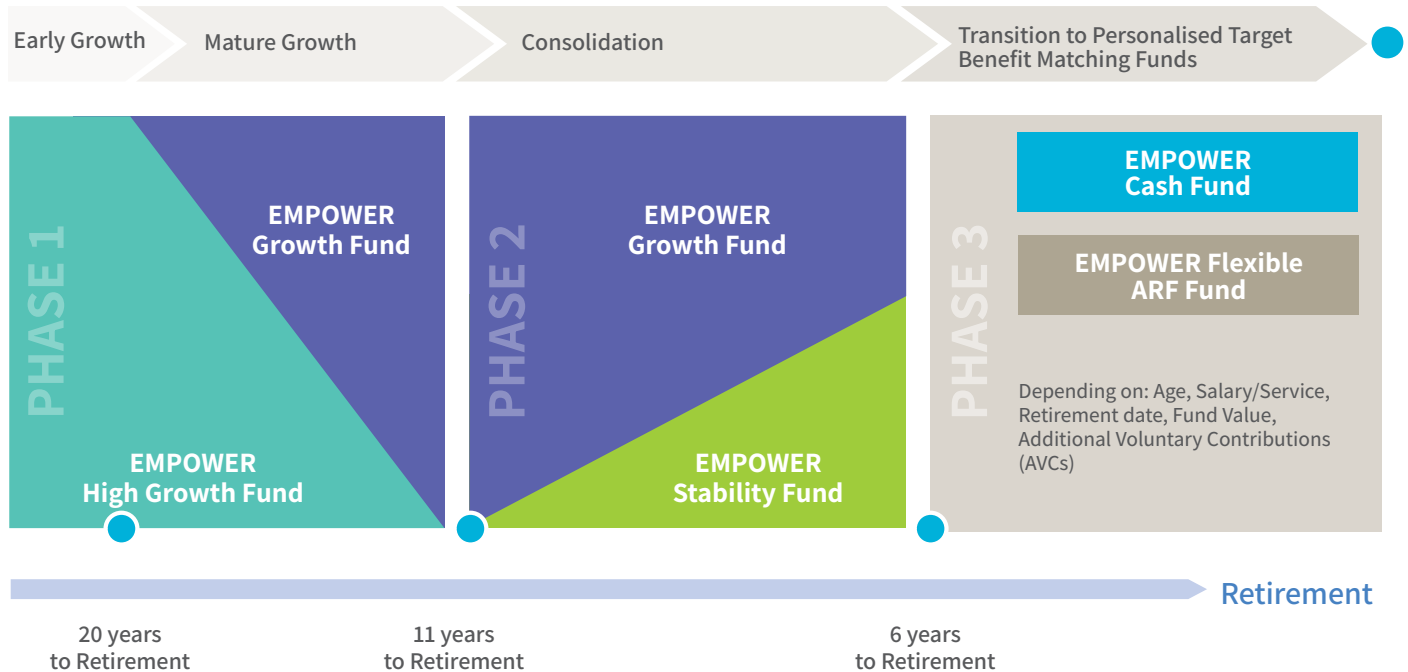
Early Growth

Mature Growth

Consolidation

Transition to Personalised Target Benefit Matching Funds

PHASE 1

EMPOWER Growth Fund

EMPOWER High Growth Fund

PHASE 2

EMPOWER Growth Fund

EMPOWER Stability Fund

PHASE 3

EMPOWER Cash Fund

EMPOWER Flexible ARF Fund

Depending on: Age, Salary/Service, Retirement date, Fund Value, Additional Voluntary Contributions (AVCs)

Retirement

20 years to Retirement

11 years to Retirement

6 years to Retirement